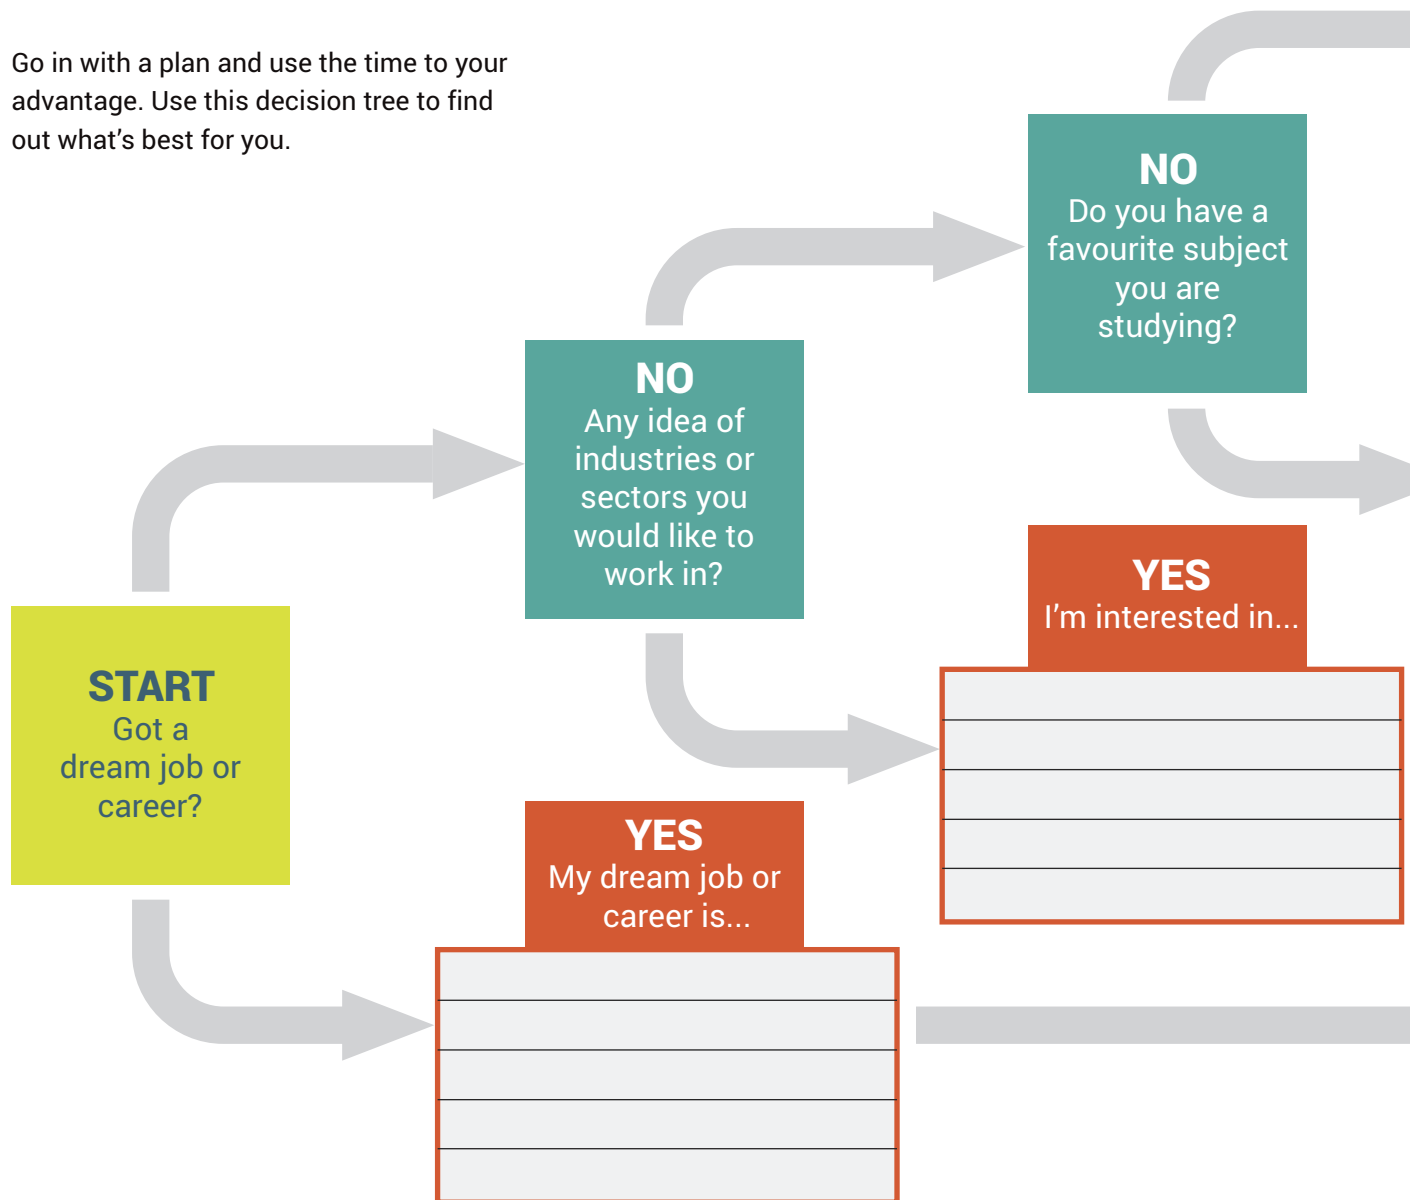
Go in with a plan and use the time to your advantage. Use this decision tree to find out what's best for you.

NO
Do you have a favourite subject you are studying?

NO
Any idea of industries or sectors you would like to work in?

YES
I'm interested in...

START
Got a dream job or career?

YES
My dream job or career is...